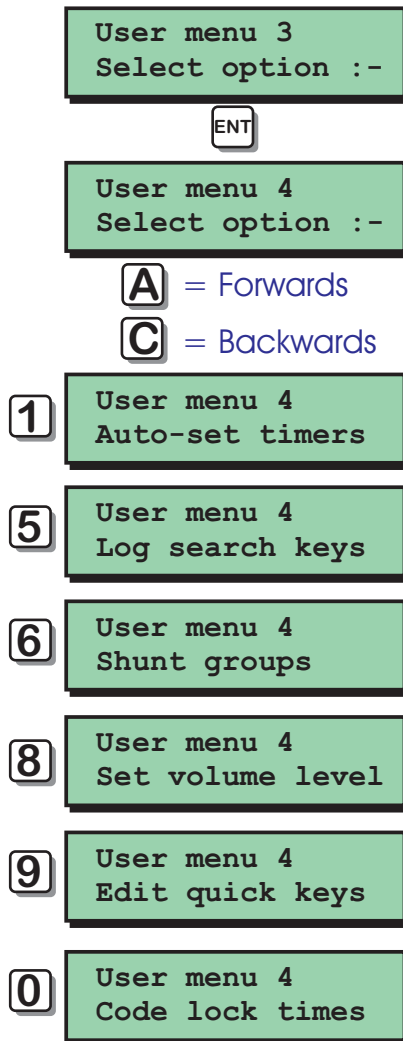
User menu 3
Select option :-

ENT

User menu 4
Select option :-

A = Forwards

C = Backwards

1

User menu 4
Auto-set timers

5

User menu 4
Log search keys

6

User menu 4
Shunt groups

8

User menu 4
Set volume level

9

User menu 4
Edit quick keys

0

User menu 4
Code lock times